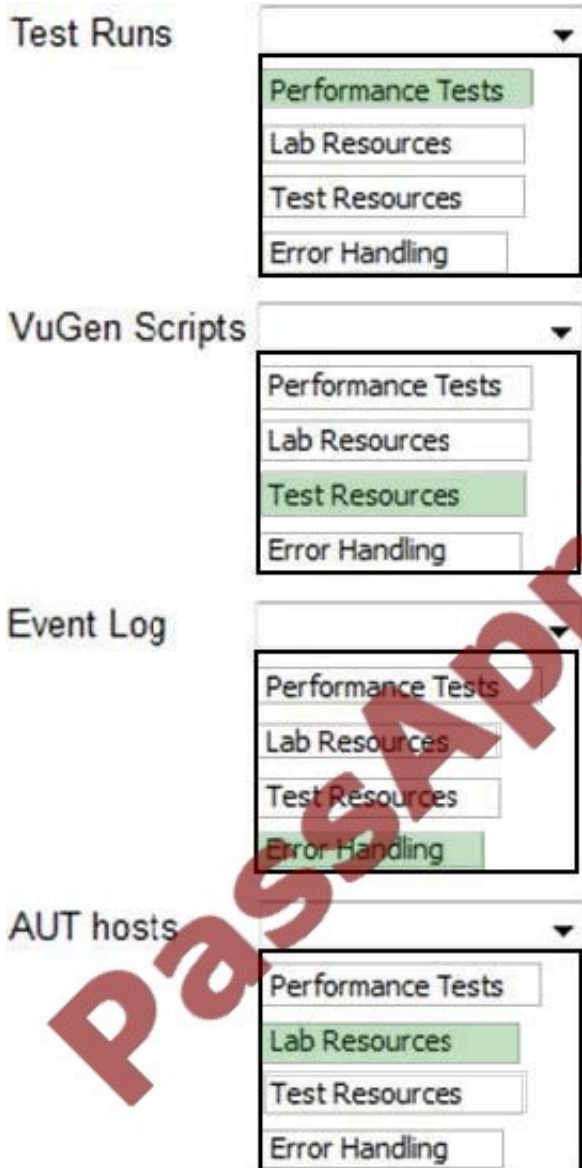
Test Runs

Performance Tests
Lab Resources
Test Resources
Error Handling

VuGen Scripts

Performance Tests
Lab Resources
Test Resources
Error Handling

Event Log

Performance Tests
Lab Resources
Test Resources
Error Handling

AUT hosts

Performance Tests
Lab Resources
Test Resources
Error Handling

PassApr